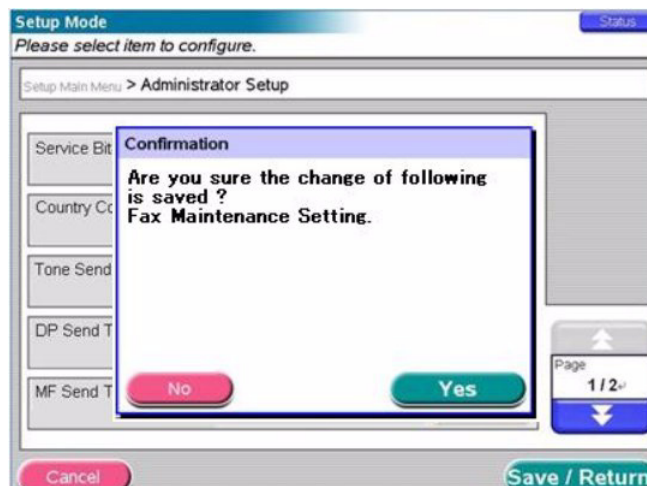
Setup Mode

Status

Please select item to configure.

Setup Main Menu > Administrator Setup

Service Bit

Country Co

Tone Send

DP Send T

MF Send T

Confirmation

Are you sure the change of following is saved ?
Fax Maintenance Setting.

No

Yes

Page
1 / 2

Cancel

Save / Return